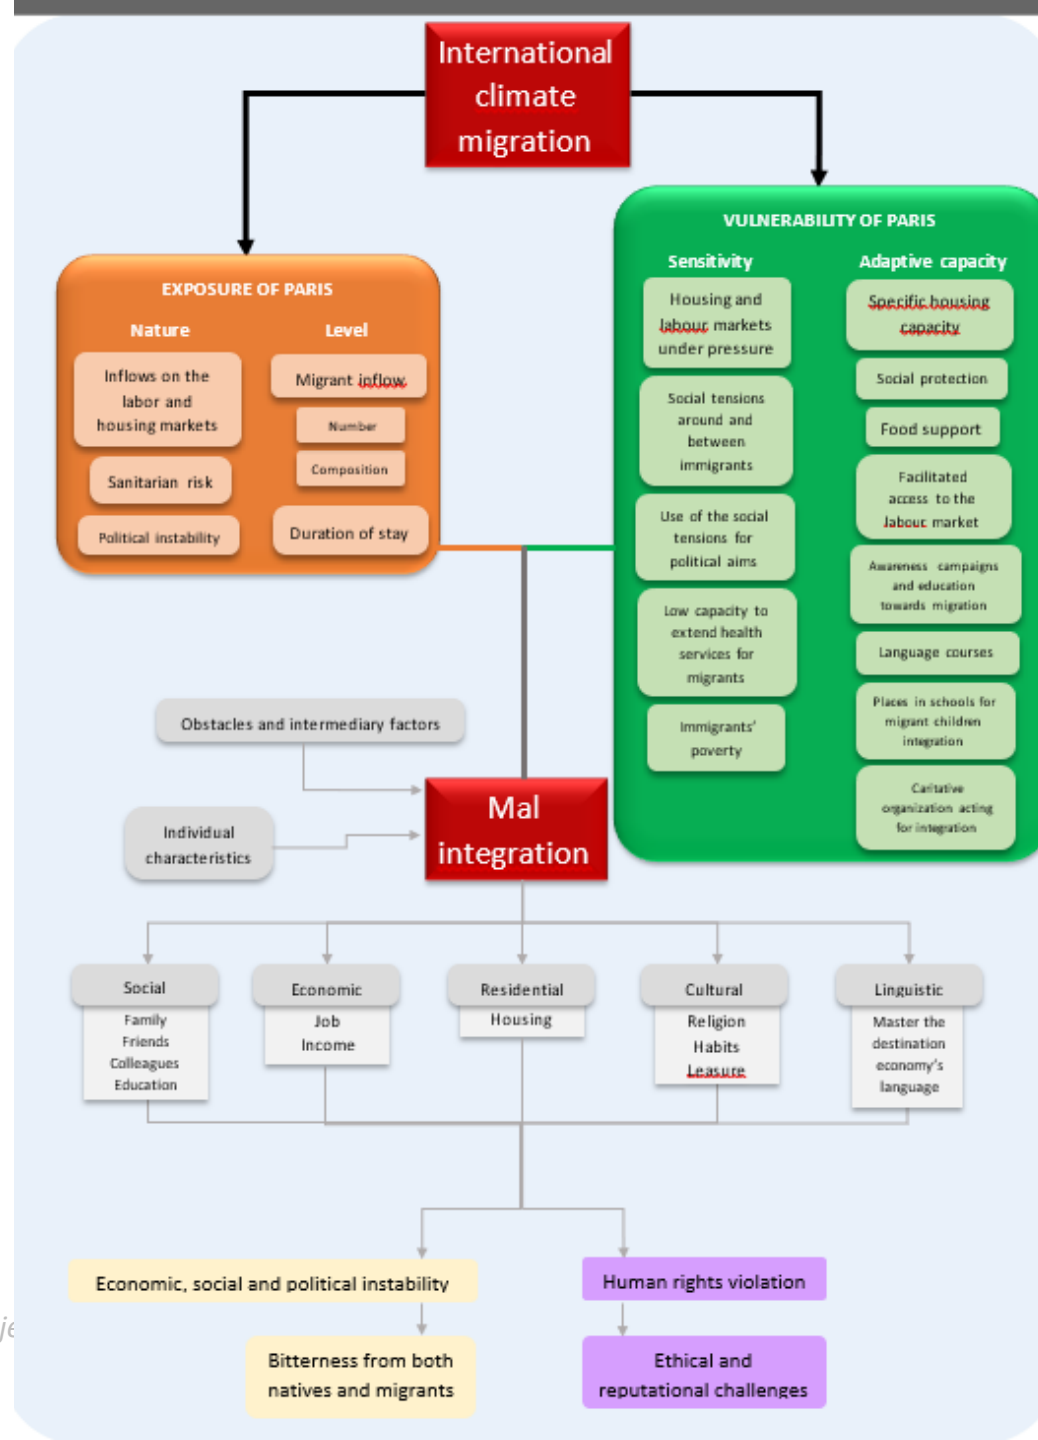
International climate migration

EXPOSURE OF PARIS

Nature

Level

Inflows on the labor and housing markets

Sanitarian risk

Political instability

Migrant inflow

Number

Composition

Duration of stay

VULNERABILITY OF PARIS

Sensitivity

Adaptive capacity

Housing and labour markets under pressure

Social tensions around and between immigrants

Use of the social tensions for political aims

Low capacity to extend health services for migrants

Immigrants' poverty

Specific housing capacity

Social protection

Food support

Facilitated access to the labour market

Awareness campaigns and education towards migration

Language courses

Places in schools for migrant children integration

Caritative organization acting for integration

Obstacles and intermediary factors

Individual characteristics

Mal integration

Social

Family Friends Colleagues Education

Economic

Job Income

Residential

Housing

Cultural

Religion Habits Leasure

Linguistic

Master the destination economy's language

Economic, social and political instability

Bitterness from both natives and migrants

Human rights violation

Ethical and reputational challenges